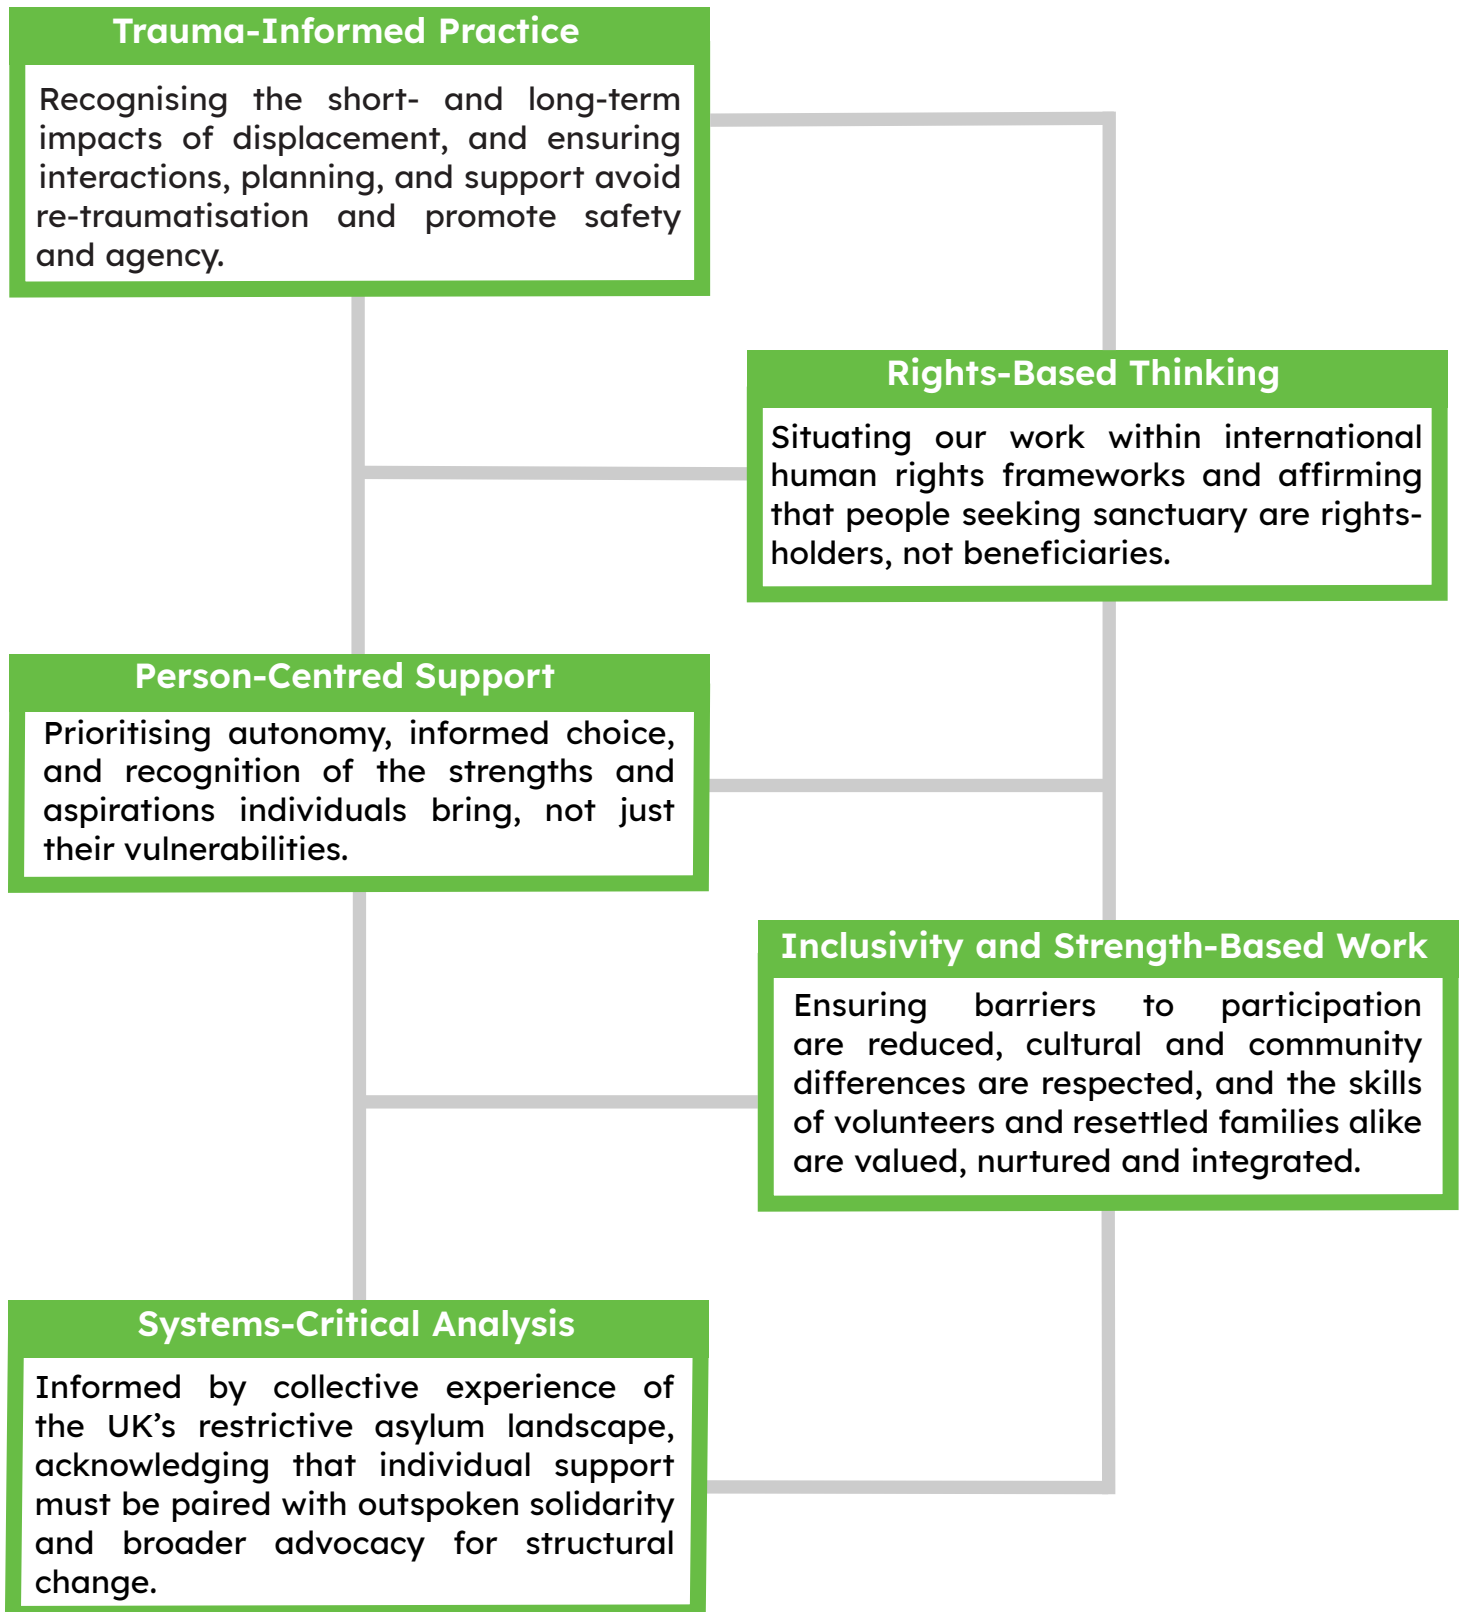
Trauma-Informed Practice

Recognising the short- and long-term impacts of displacement, and ensuring interactions, planning, and support avoid re-traumatisation and promote safety and agency.

Rights-Based Thinking

Situating our work within international human rights frameworks and affirming that people seeking sanctuary are rights-holders, not beneficiaries.

Person-Centred Support

Prioritising autonomy, informed choice, and recognition of the strengths and aspirations individuals bring, not just their vulnerabilities.

Inclusivity and Strength-Based Work

Ensuring barriers to participation are reduced, cultural and community differences are respected, and the skills of volunteers and resettled families alike are valued, nurtured and integrated.

Systems-Critical Analysis

Informed by collective experience of the UK's restrictive asylum landscape, acknowledging that individual support must be paired with outspoken solidarity and broader advocacy for structural change.